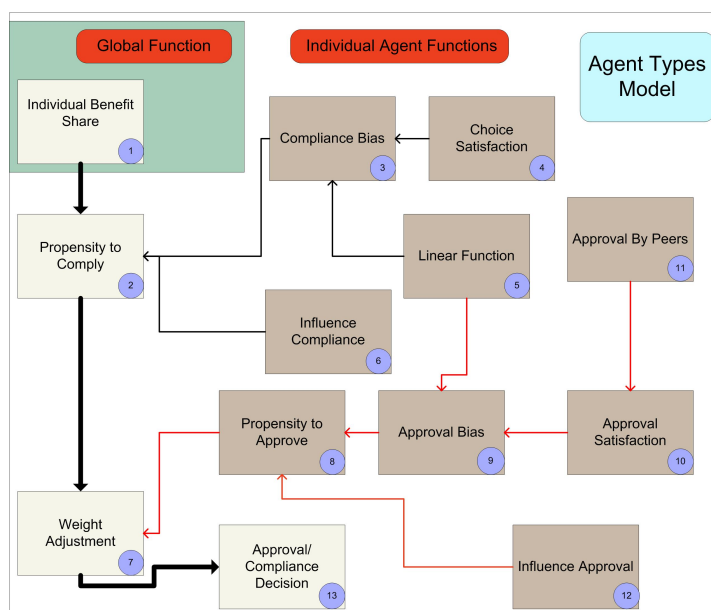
Global Function

Individual Agent Functions

Agent Types Model

Individual Benefit Share
1

Compliance Bias
3

Choice Satisfaction
4

Propensity to Comply
2

Linear Function
5

Approval By Peers
11

Influence Compliance
6

Propensity to Approve
8

Approval Bias
9

Approval Satisfaction
10

Weight Adjustment
7

Approval/ Compliance Decision
13

Influence Approval
12